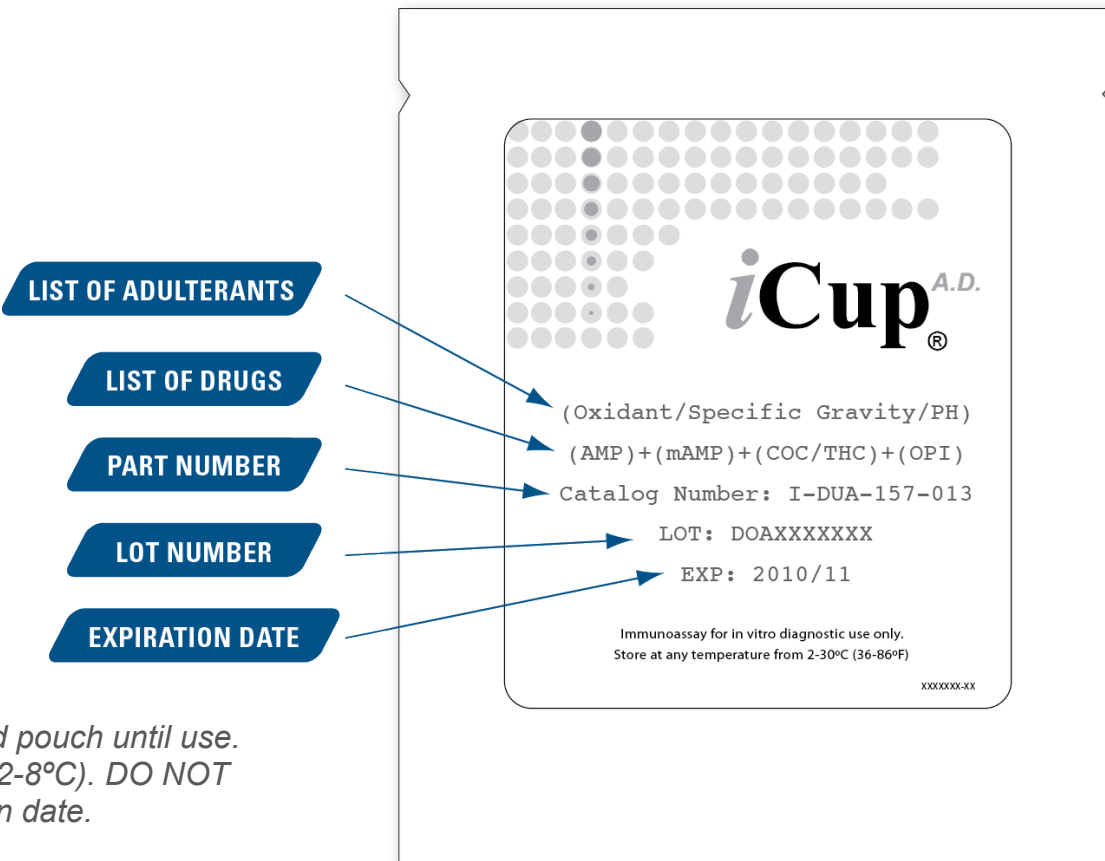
LIST OF ADULTERANTS

LIST OF DRUGS

PART NUMBER

LOT NUMBER

EXPIRATION DATE

iCup A.D. ®

(Oxidant/Specific Gravity/PH)

(AMP)+(mAMP)+(COC/THC)+(OPI)

Catalog Number: I-DUA-157-013

LOT: DOAXXXXXXX

EXP: 2010/11

Immunoassay for in vitro diagnostic use only.
Store at any temperature from 2-30ºC (36-86ºF)

XXXXXXX-XX

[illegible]d pouch until use. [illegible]2-8ºC). DO NOT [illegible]n date.